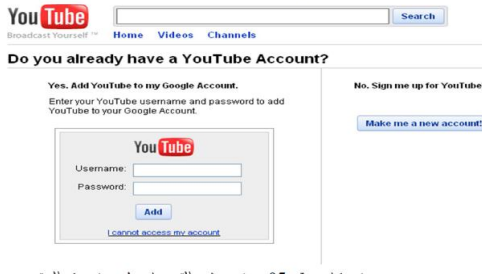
YouTube
Broadcast Yourself ™

Search

Home Videos Channels

Do you already have a YouTube Account?

Yes. Add YouTube to my Google Account.

Enter your YouTube username and password to add YouTube to your Google Account.

YouTube

Username:

Password:

Add

I cannot access my account

No. Sign me up for YouTube

Make me a new account!

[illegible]